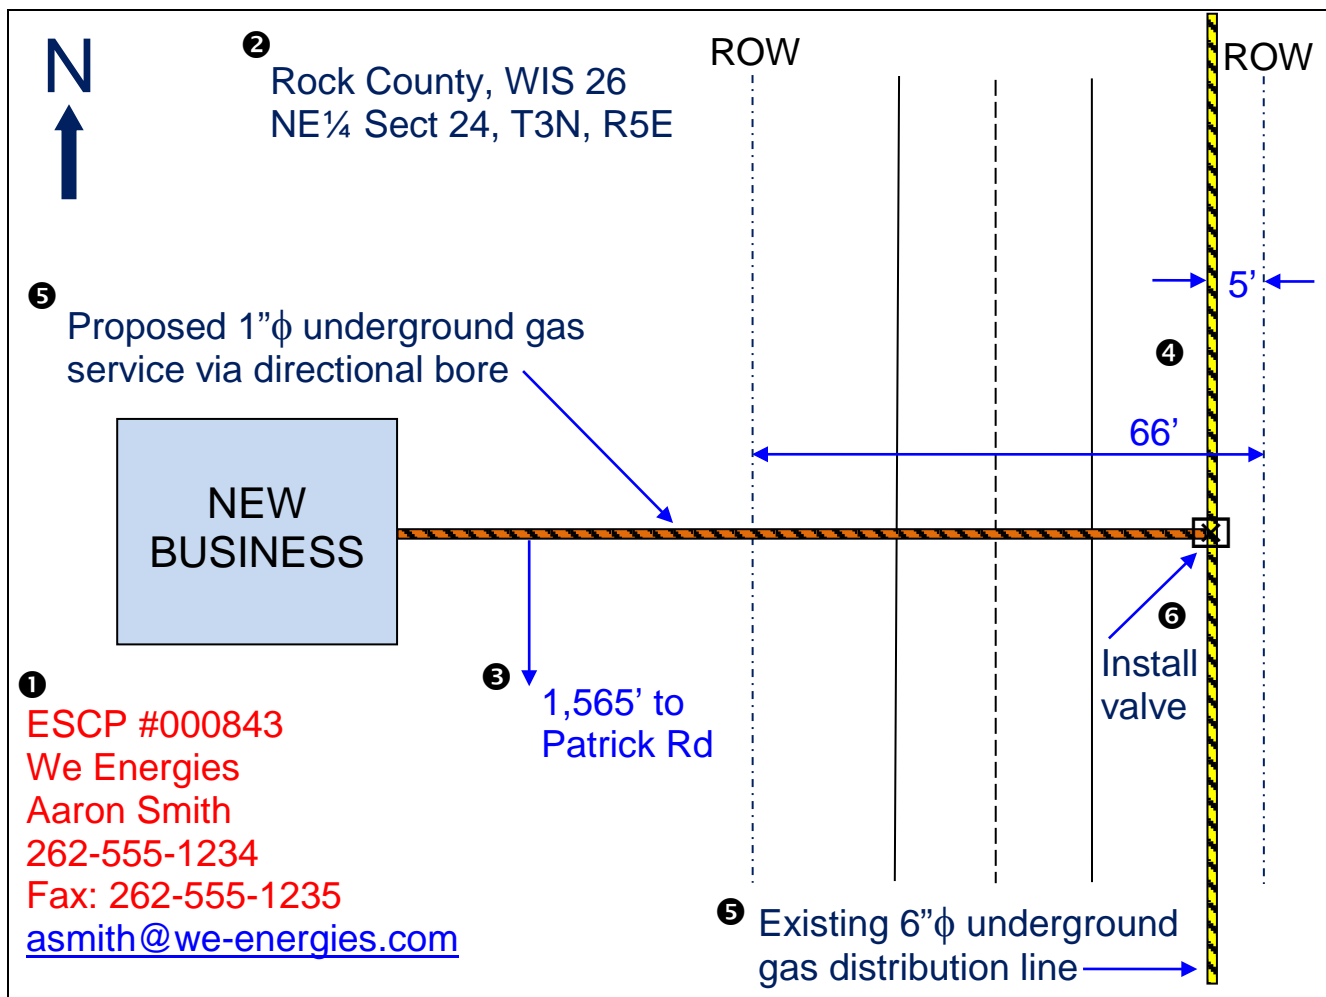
N

❷
Rock County, WIS 26
NE¼ Sect 24, T3N, R5E

ROW

ROW

5’

❺
Proposed 1”ϕ underground gas service via directional bore

❹

66’

NEW BUSINESS

❻
Install valve

❸
1,565’ to Patrick Rd

❶
ESCP #000843
We Energies
Aaron Smith
262-555-1234
Fax: 262-555-1235
asmith@we-energies.com

❺
Existing 6”ϕ underground gas distribution line